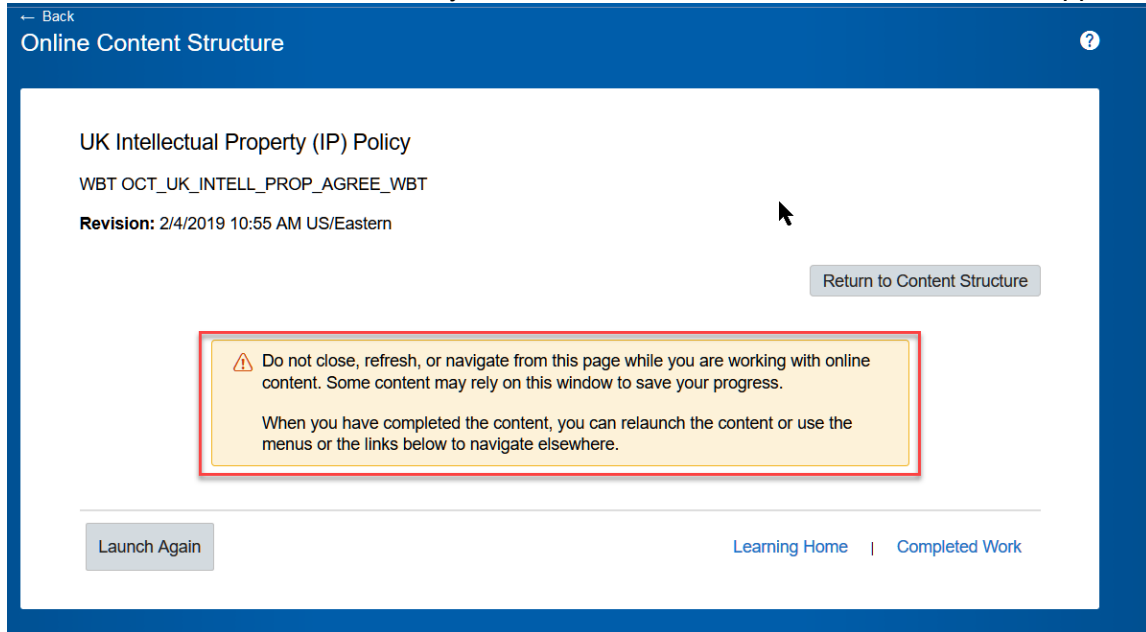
← Back

Online Content Structure

?

UK Intellectual Property (IP) Policy

WBT OCT_UK_INTELL_PROP_AGREE_WBT

**Revision:** 2/4/2019 10:55 AM US/Eastern

Return to Content Structure

Do not close, refresh, or navigate from this page while you are working with online content. Some content may rely on this window to save your progress.

When you have completed the content, you can relaunch the content or use the menus or the links below to navigate elsewhere.

Launch Again

Learning Home | Completed Work